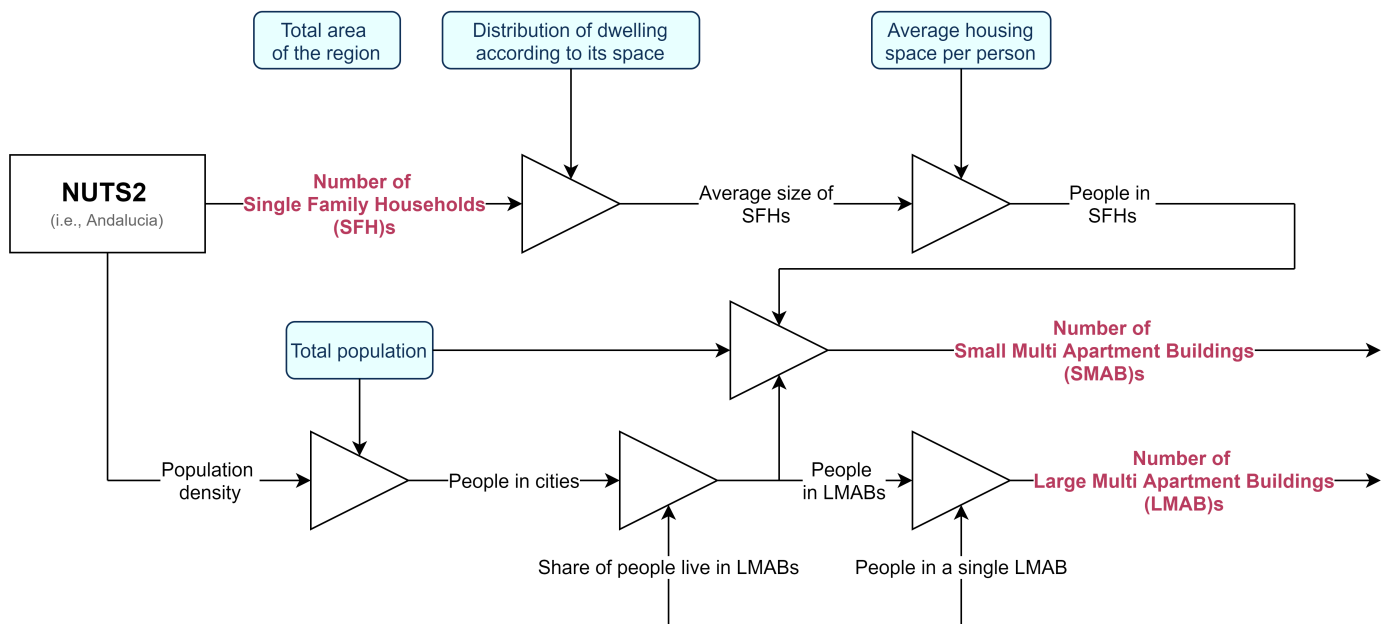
Total area of the region

Distribution of dwelling according to its space

Average housing space per person

NUTS2
(i.e., Andalucia)

Number of Single Family Households (SFH)s

Average size of SFHs

People in SFHs

Total population

Number of Small Multi Apartment Buildings (SMAB)s

Population density

People in cities

People in LMABs

Number of Large Multi Apartment Buildings (LMAB)s

Share of people live in LMABs

People in a single LMAB